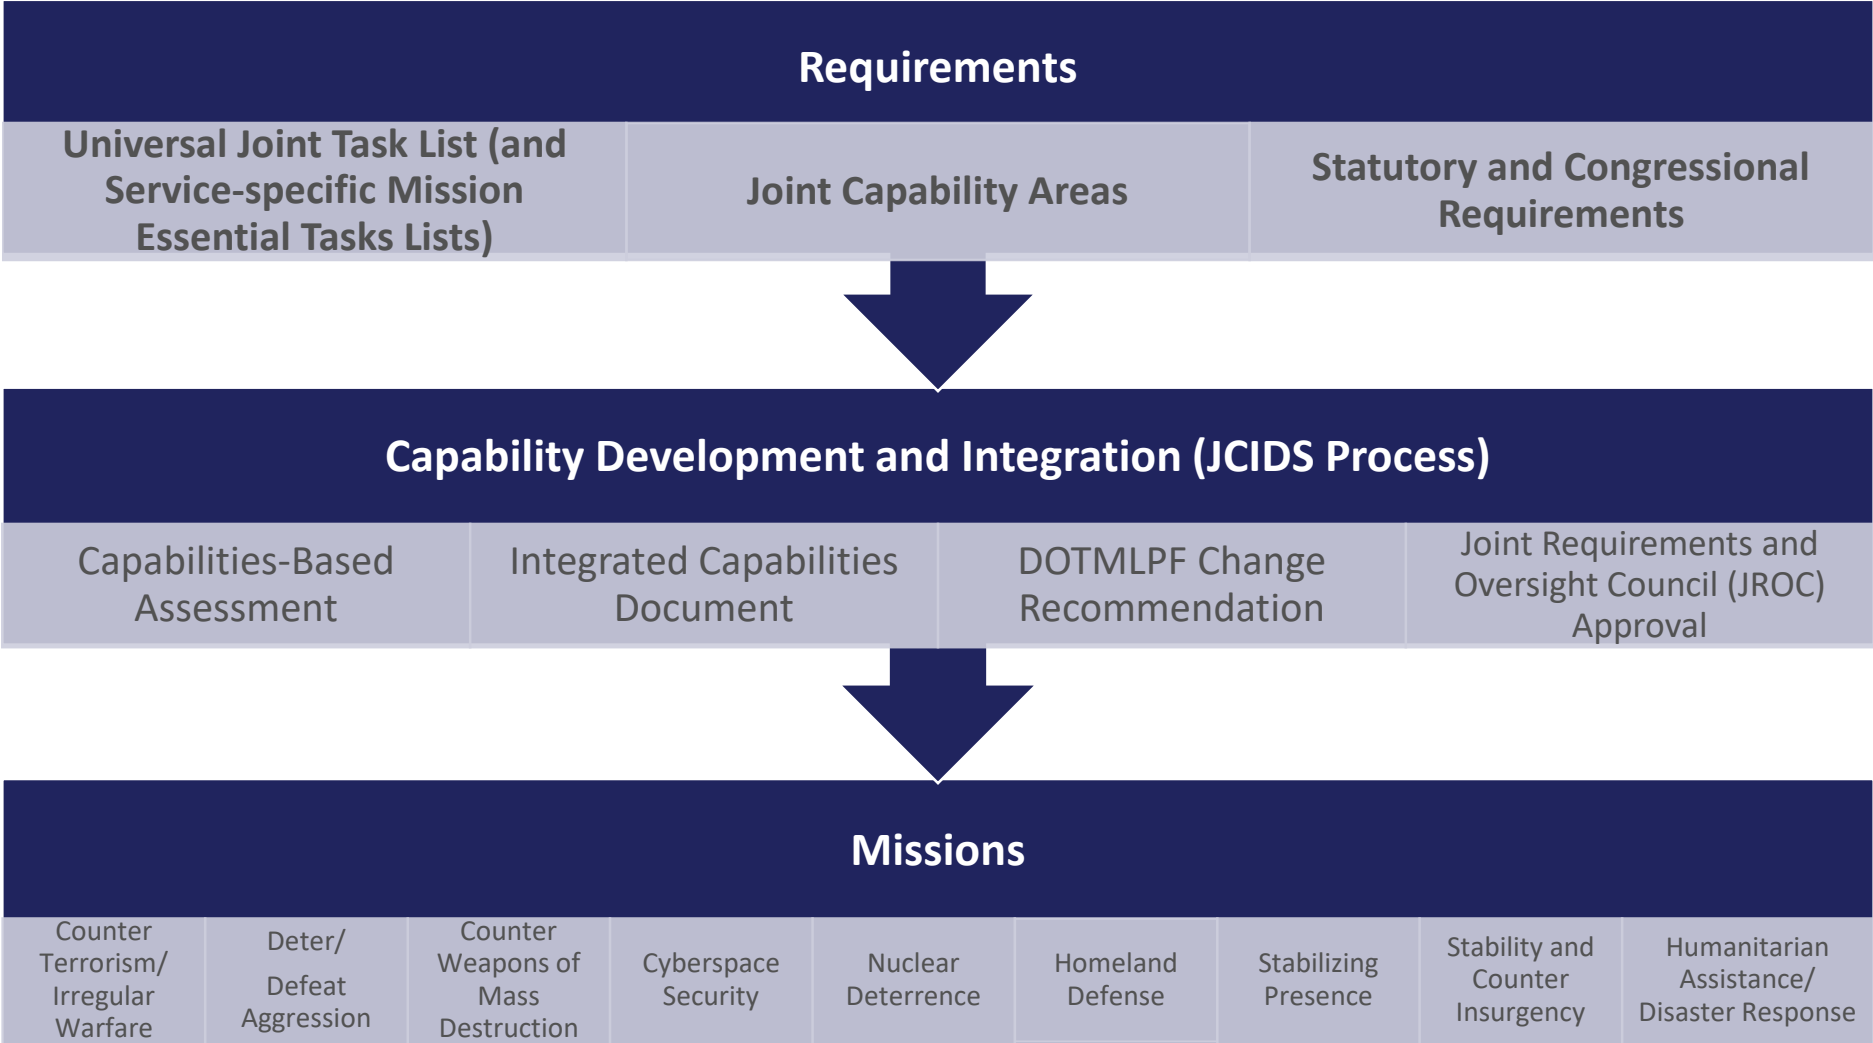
Requirements

Universal Joint Task List (and Service-specific Mission Essential Tasks Lists)

Joint Capability Areas

Statutory and Congressional Requirements

Capability Development and Integration (JCIDS Process)

Capabilities-Based Assessment

Integrated Capabilities Document

DOTMLPF Change Recommendation

Joint Requirements and Oversight Council (JROC) Approval

Missions

Counter Terrorism/ Irregular Warfare

Deter/ Defeat Aggression

Counter Weapons of Mass Destruction

Cyberspace Security

Nuclear Deterrence

Homeland Defense

Stabilizing Presence

Stability and Counter Insurgency

Humanitarian Assistance/ Disaster Response